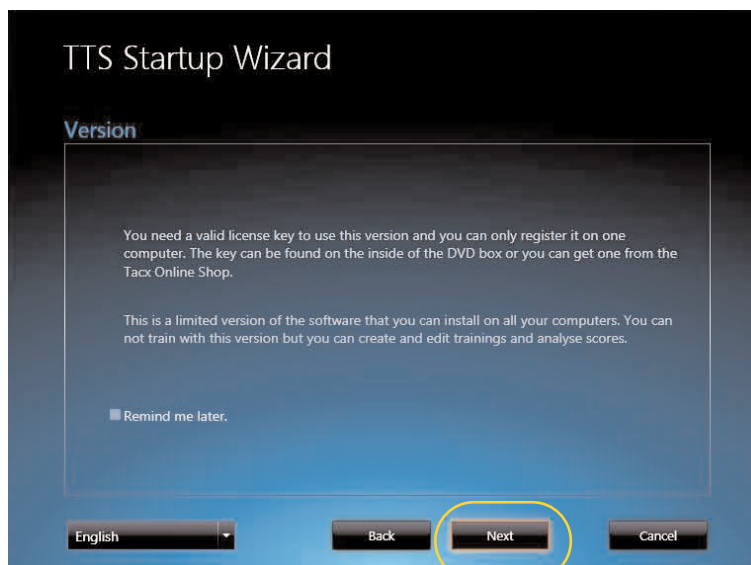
TTS Startup Wizard

Version

You need a valid license key to use this version and you can only register it on one computer. The key can be found on the inside of the DVD box or you can get one from the Tacx Online Shop.

This is a limited version of the software that you can install on all your computers. You can not train with this version but you can create and edit trainings and analyse scores.

Remind me later.

English

Back

Next

Cancel